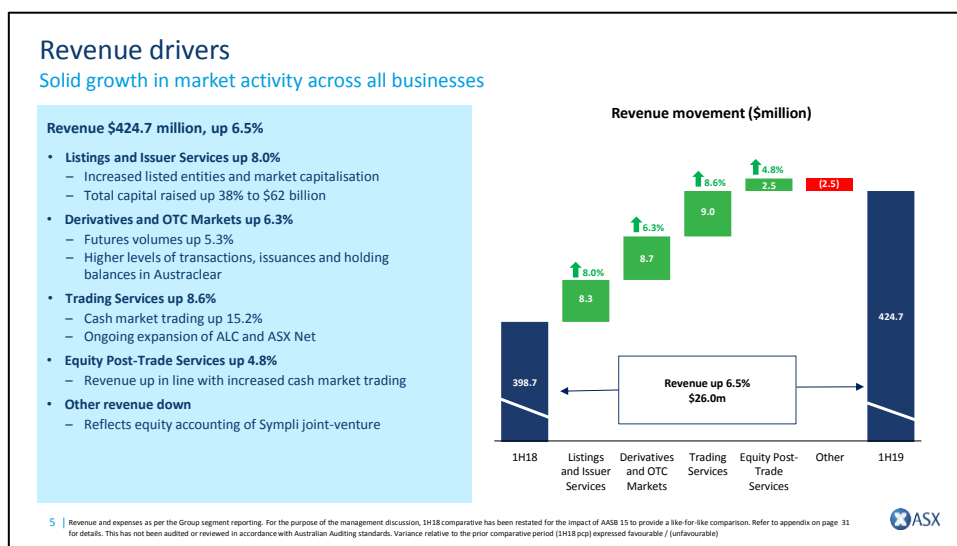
Revenue drivers
Solid growth in market activity across all businesses

Revenue $424.7 million, up 6.5%

- Listings and Issuer Services up 8.0%
  – Increased listed entities and market capitalisation
  – Total capital raised up 38% to $62 billion
- Derivatives and OTC Markets up 6.3%
  – Futures volumes up 5.3%
  – Higher levels of transactions, issuances and holding balances in Austraclear
- Trading Services up 8.6%
  – Cash market trading up 15.2%
  – Ongoing expansion of ALC and ASX Net
- Equity Post-Trade Services up 4.8%
  – Revenue up in line with increased cash market trading
- Other revenue down
  – Reflects equity accounting of Sympli joint-venture

Revenue movement ($million)

398.7
8.0%
8.3
6.3%
8.7
8.6%
9.0
4.8%
2.5
(2.5)
424.7

Revenue up 6.5%
$26.0m

1H18
Listings and Issuer Services
Derivatives and OTC Markets
Trading Services
Equity Post-Trade Services
Other
1H19

5 | Revenue and expenses as per the Group segment reporting. For the purpose of the management discussion, 1H18 comparative has been restated for the impact of AASB 15 to provide a like-for-like comparison. Refer to appendix on page 31 for details. This has not been audited or reviewed in accordance with Australian Auditing standards. Variance relative to the prior comparative period (1H18 pcp) expressed favourable / (unfavourable)

ASX